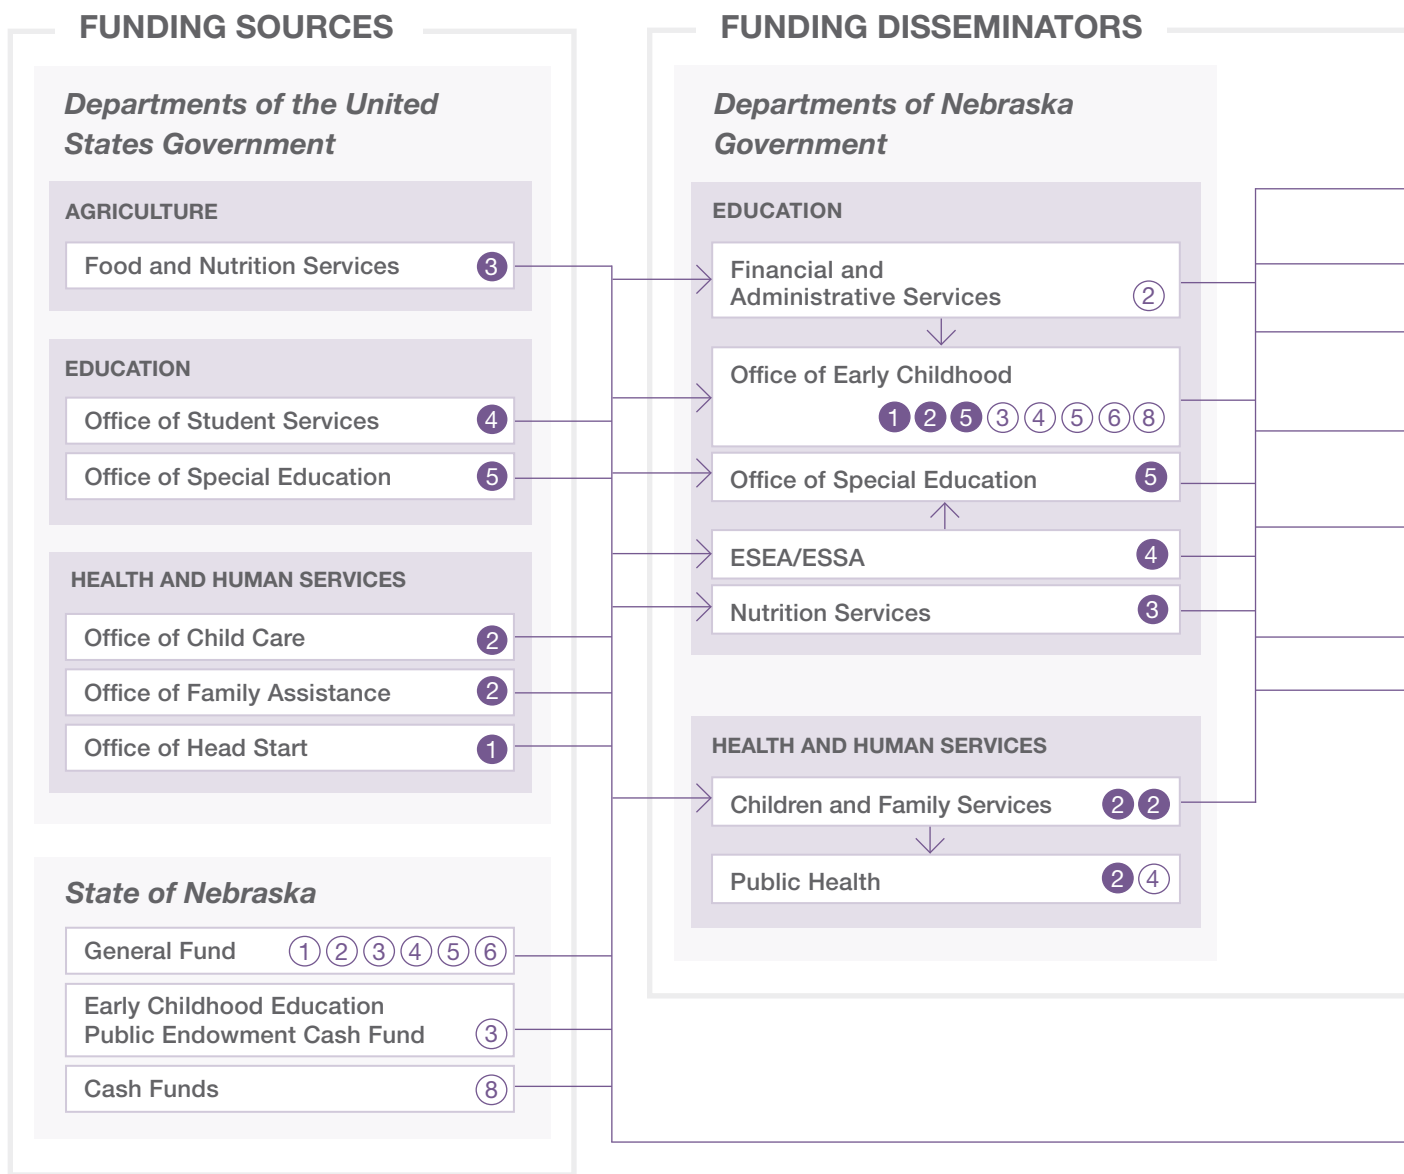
FUNDING SOURCES

Departments of the United States Government

AGRICULTURE

Food and Nutrition Services 3

EDUCATION

Office of Student Services 4

Office of Special Education 5

HEALTH AND HUMAN SERVICES

Office of Child Care 2

Office of Family Assistance 2

Office of Head Start 1

State of Nebraska

General Fund 1 2 3 4 5 6

Early Childhood Education Public Endowment Cash Fund 3

Cash Funds 8

FUNDING DISSEMINATORS

Departments of Nebraska Government

EDUCATION

Financial and Administrative Services 2

Office of Early Childhood 1 2 5 3 4 5 6 8

Office of Special Education 5

ESEA/ESSA 4

Nutrition Services 3

HEALTH AND HUMAN SERVICES

Children and Family Services 2 2

Public Health 2 4